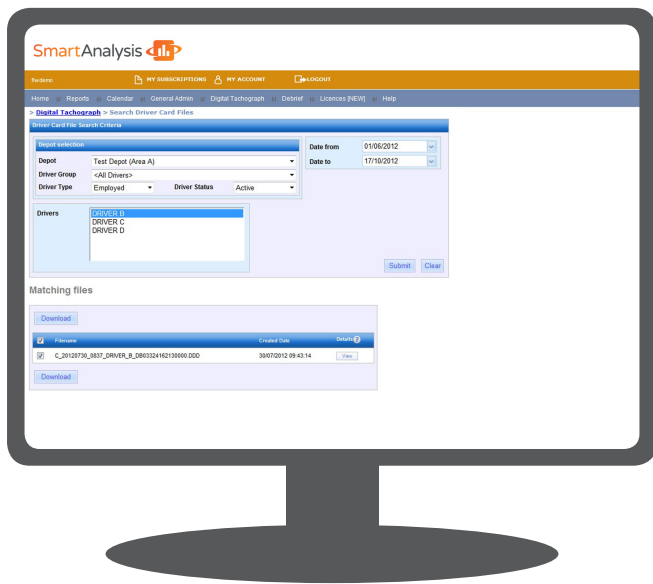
SmartAnalysis

Trcdemo MY SUBSCRIPTIONS MY ACCOUNT LOGOUT

Home Reports Calendar General Admin Digital Tachograph Debrief Licences [NEW] Help

> Digital Tachograph > Search Driver Card Files

Driver Card File Search Criteria

Depot selection

Depot Test Depot (Area A)

Driver Group <All Drivers>

Driver Type Employed Driver Status Active

Date from 01/06/2012

Date to 17/10/2012

Drivers DRIVER B DRIVER C DRIVER D

Submit Clear

Matching files

Download

| | Filename | Created Date | Details |
|---|---|---|---|
| ☑ | C_20120730_0837_DRIVER_B_DB03324162130000.DDD | 30/07/2012 09:43:14 | View |

Download